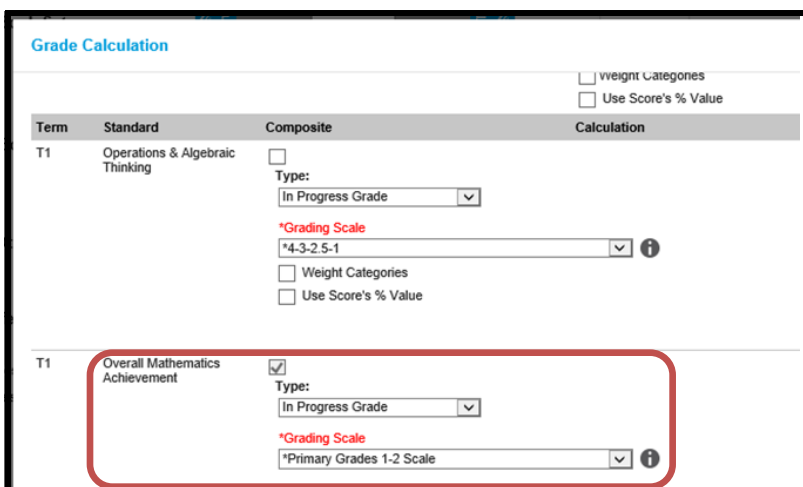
Grade Calculation

Weight Categories
Use Score's % Value

| Term | Standard | Composite | Calculation |
|---|---|---|---|
| T1 | Operations & Algebraic Thinking | Type: In Progress Grade *Grading Scale *4-3-2.5-1 Weight Categories Use Score's % Value | |
| T1 | Overall Mathematics Achievement | Type: In Progress Grade *Grading Scale *Primary Grades 1-2 Scale | |